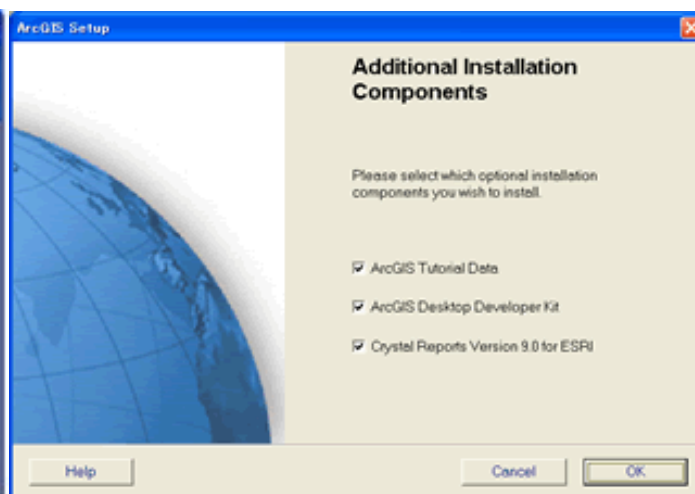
ArcGIS Setup

Additional Installation Components

Please select which optional installation components you wish to install.

ArcGIS Tutorial Data

ArcGIS Desktop Developer Kit

Crystal Reports Version 9.0 for ESRI

Help

Cancel

OK